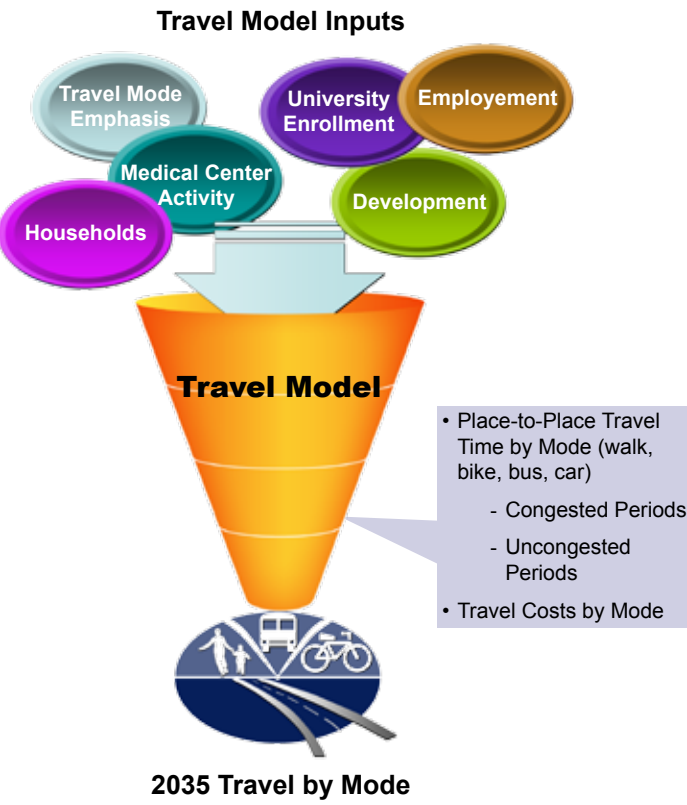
Travel Model Inputs

Travel Mode Emphasis

University Enrollment

Employement

Medical Center Activity

Development

Households

Travel Model

• Place-to-Place Travel Time by Mode (walk, bike, bus, car)

- Congested Periods

- Uncongested Periods

• Travel Costs by Mode

2035 Travel by Mode